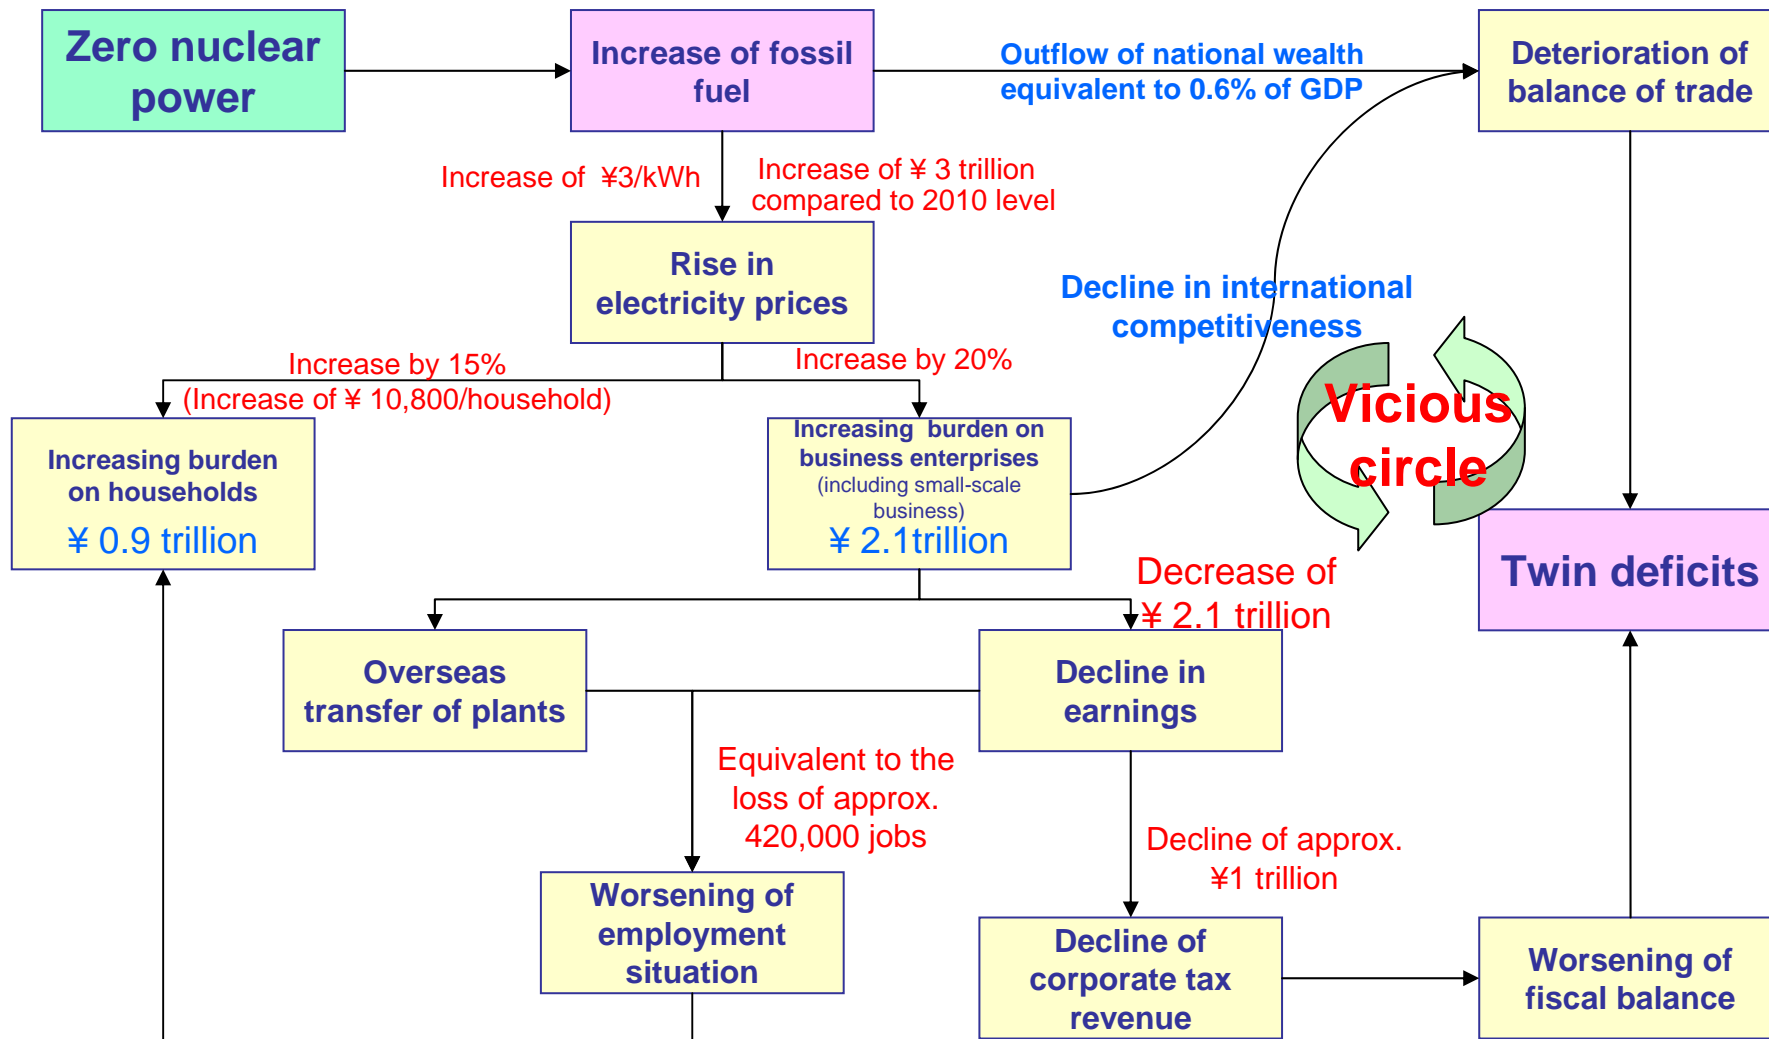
Zero nuclear power

Increase of fossil fuel

Outflow of national wealth equivalent to 0.6% of GDP

Deterioration of balance of trade

Increase of ¥3/kWh

Increase of ¥ 3 trillion compared to 2010 level

Rise in electricity prices

Decline in international competitiveness

Increase by 15% (Increase of ¥ 10,800/household)

Increase by 20%

Vicious circle

Increasing burden on households
¥ 0.9 trillion

Increasing burden on business enterprises (including small-scale business)
¥ 2.1trillion

Decrease of ¥ 2.1 trillion

Twin deficits

Overseas transfer of plants

Decline in earnings

Equivalent to the loss of approx. 420,000 jobs

Decline of approx. ¥1 trillion

Worsening of employment situation

Decline of corporate tax revenue

Worsening of fiscal balance